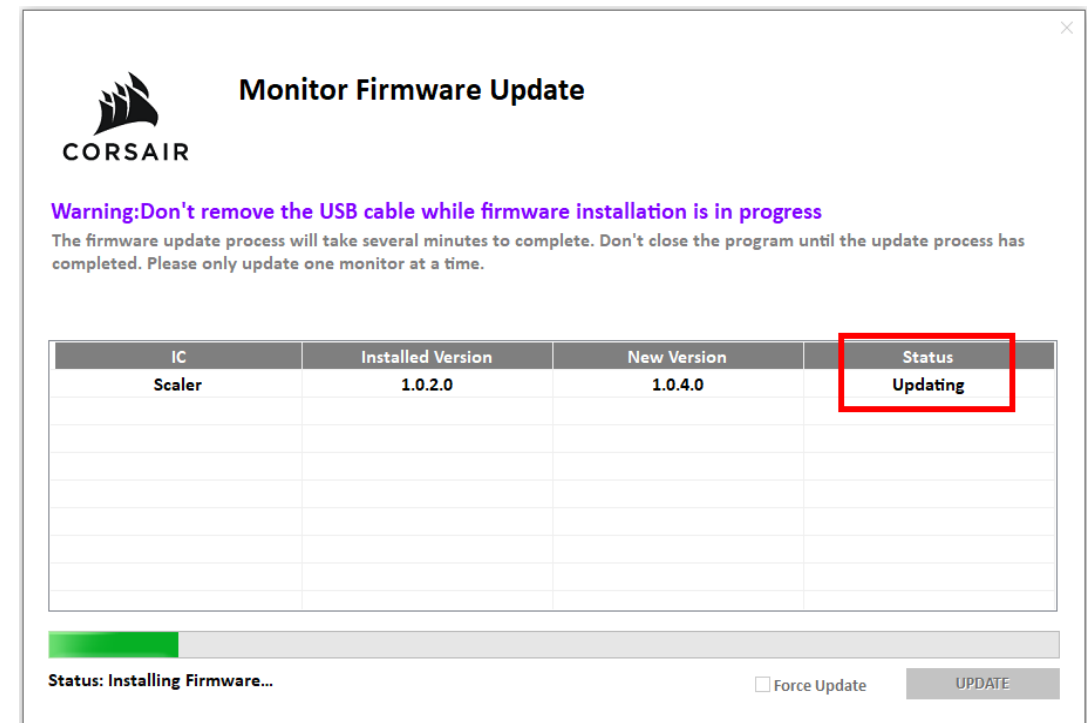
CORSAIR

Monitor Firmware Update

Warning:Don't remove the USB cable while firmware installation is in progress

The firmware update process will take several minutes to complete. Don't close the program until the update process has completed. Please only update one monitor at a time.

| IC | Installed Version | New Version | Status |
|---|---|---|---|
| Scaler | 1.0.2.0 | 1.0.4.0 | Updating |

Status: Installing Firmware...

Force Update

UPDATE